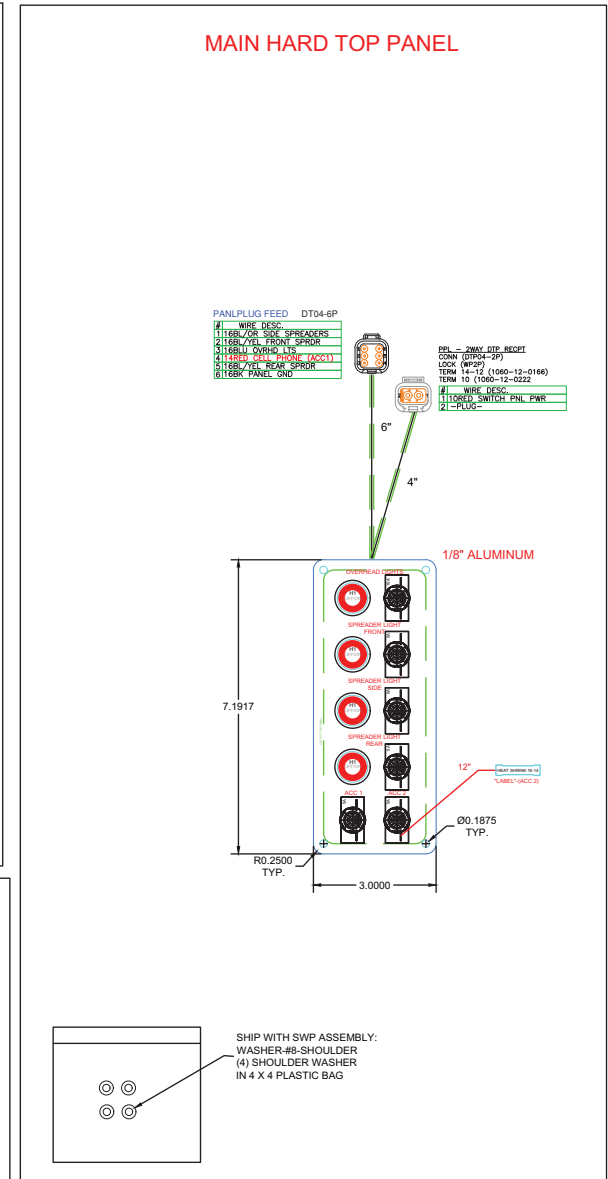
MAIN HARD TOP PANEL

PANLPLUG FEED DT04-6P

| # | WIRE DESC. |
|---|---|
| 1 | 16BL/OR SIDE SPREADERS |
| 2 | 16BL/YEL FRONT SPRDR |
| 3 | 16BLU OVRHD LTS |
| 4 | 14RED CELL PHONE (ACC1) |
| 5 | 16BL/YEL REAR SPRDR |
| 6 | 16BK PANEL GND |

PPL – 2WAY DTP RECPT
CONN (DTP04-2P)
LOCK (WP2P)
TERM 14-12 (1060-12-0166)
TERM 10 (1060-12-0222

| # | WIRE DESC. |
|---|---|
| 1 | 10RED SWITCH PNL PWR |
| 2 | -PLUG- |

6"

4"

1/8" ALUMINUM

OVERHEAD LIGHTS

SPREADER LIGHT FRONT

SPREADER LIGHT SIDE

SPREADER LIGHT REAR

ACC 1

ACC 2

7.1917

12"

HEAT SHRINK

"LABEL"-(ACC 2)

Ø0.1875
TYP.

R0.2500
TYP.

3.0000

SHIP WITH SWP ASSEMBLY:
WASHER-#8-SHOULDER
(4) SHOULDER WASHER
IN 4 X 4 PLASTIC BAG